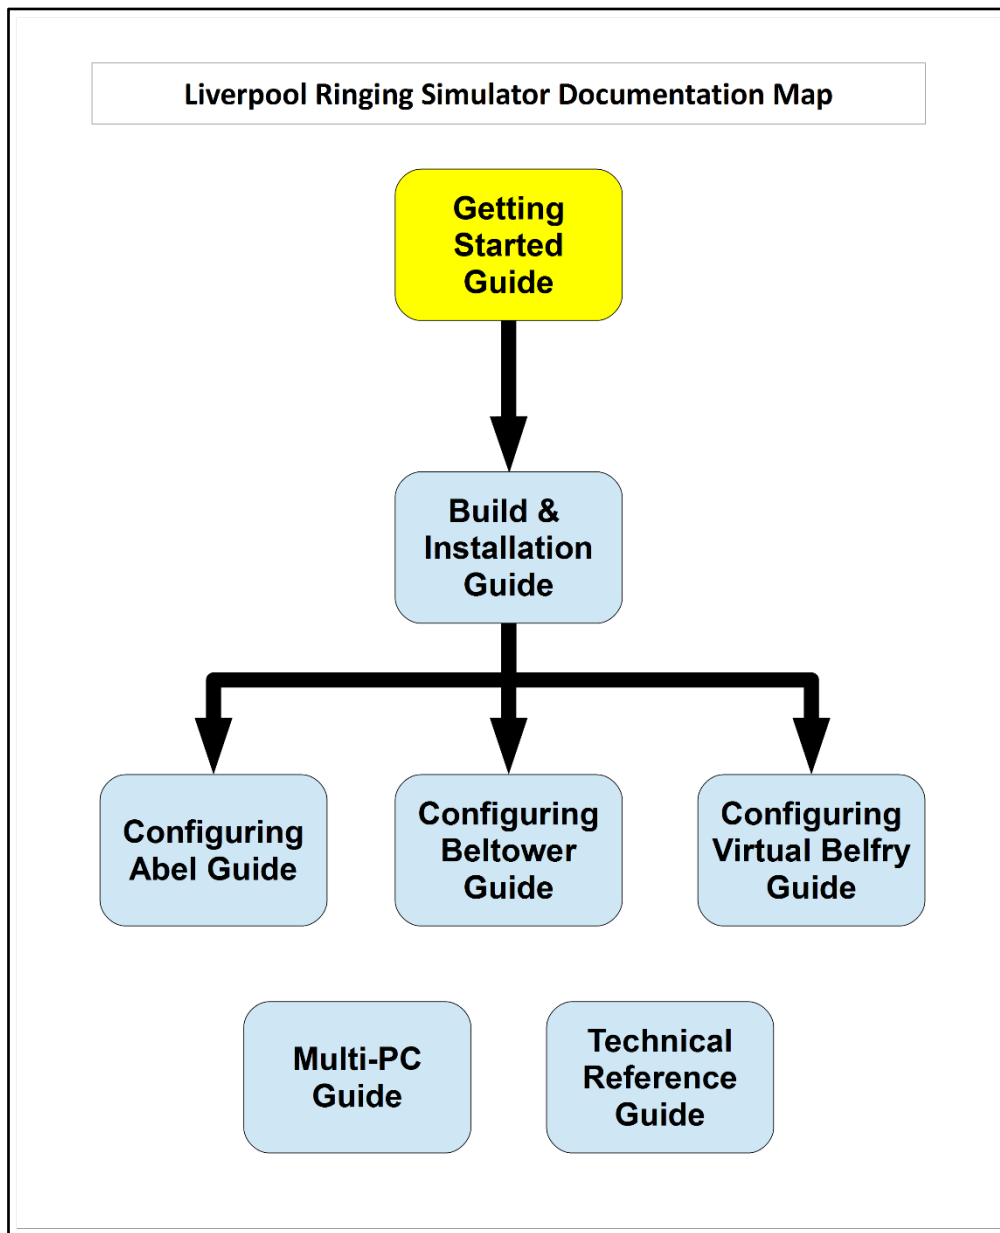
Liverpool Ringing Simulator Documentation Map

Getting Started Guide

Build & Installation Guide

Configuring Abel Guide

Configuring Beltower Guide

Configuring Virtual Belfry Guide

Multi-PC Guide

Technical Reference Guide